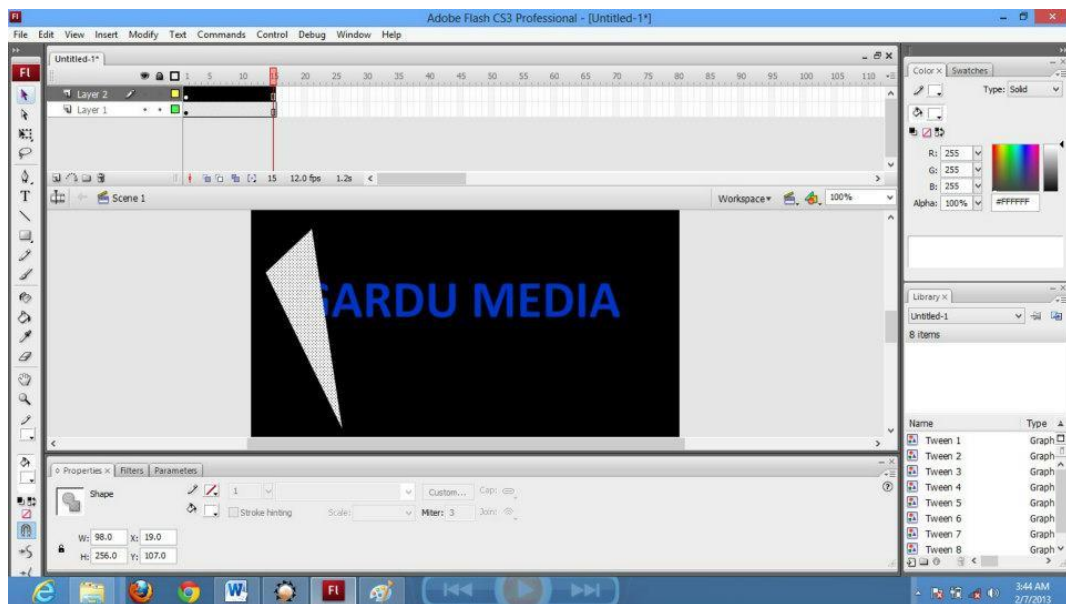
Adobe Flash CS3 Professional - [Untitled-1*]

File Edit View Insert Modify Text Commands Control Debug Window Help

Untitled-1*

Fl

Layer 2
Layer 1

1 5 10 15 20 25 30 35 40 45 50 55 60 65 70 75 80 85 90 95 100 105 110

15 12.0 fps 1.2s

Scene 1

Workspace 100%

GARDU MEDIA

Properties × Filters Parameters

Shape

1

Custom... Cap:

Stroke hinting Scale: Miter: 3 Join:

W: 98.0 X: 19.0
H: 256.0 Y: 107.0

Color × Swatches

Type: Solid

R: 255
G: 255
B: 255
Alpha: 100% #FFFFFF

Library ×

Untitled-1

8 items

| Name | Type |
|---|---|
| Tween 1 | Graph |
| Tween 2 | Graph |
| Tween 3 | Graph |
| Tween 4 | Graph |
| Tween 5 | Graph |
| Tween 6 | Graph |
| Tween 7 | Graph |
| Tween 8 | Graph |

3:44 AM
2/7/2013